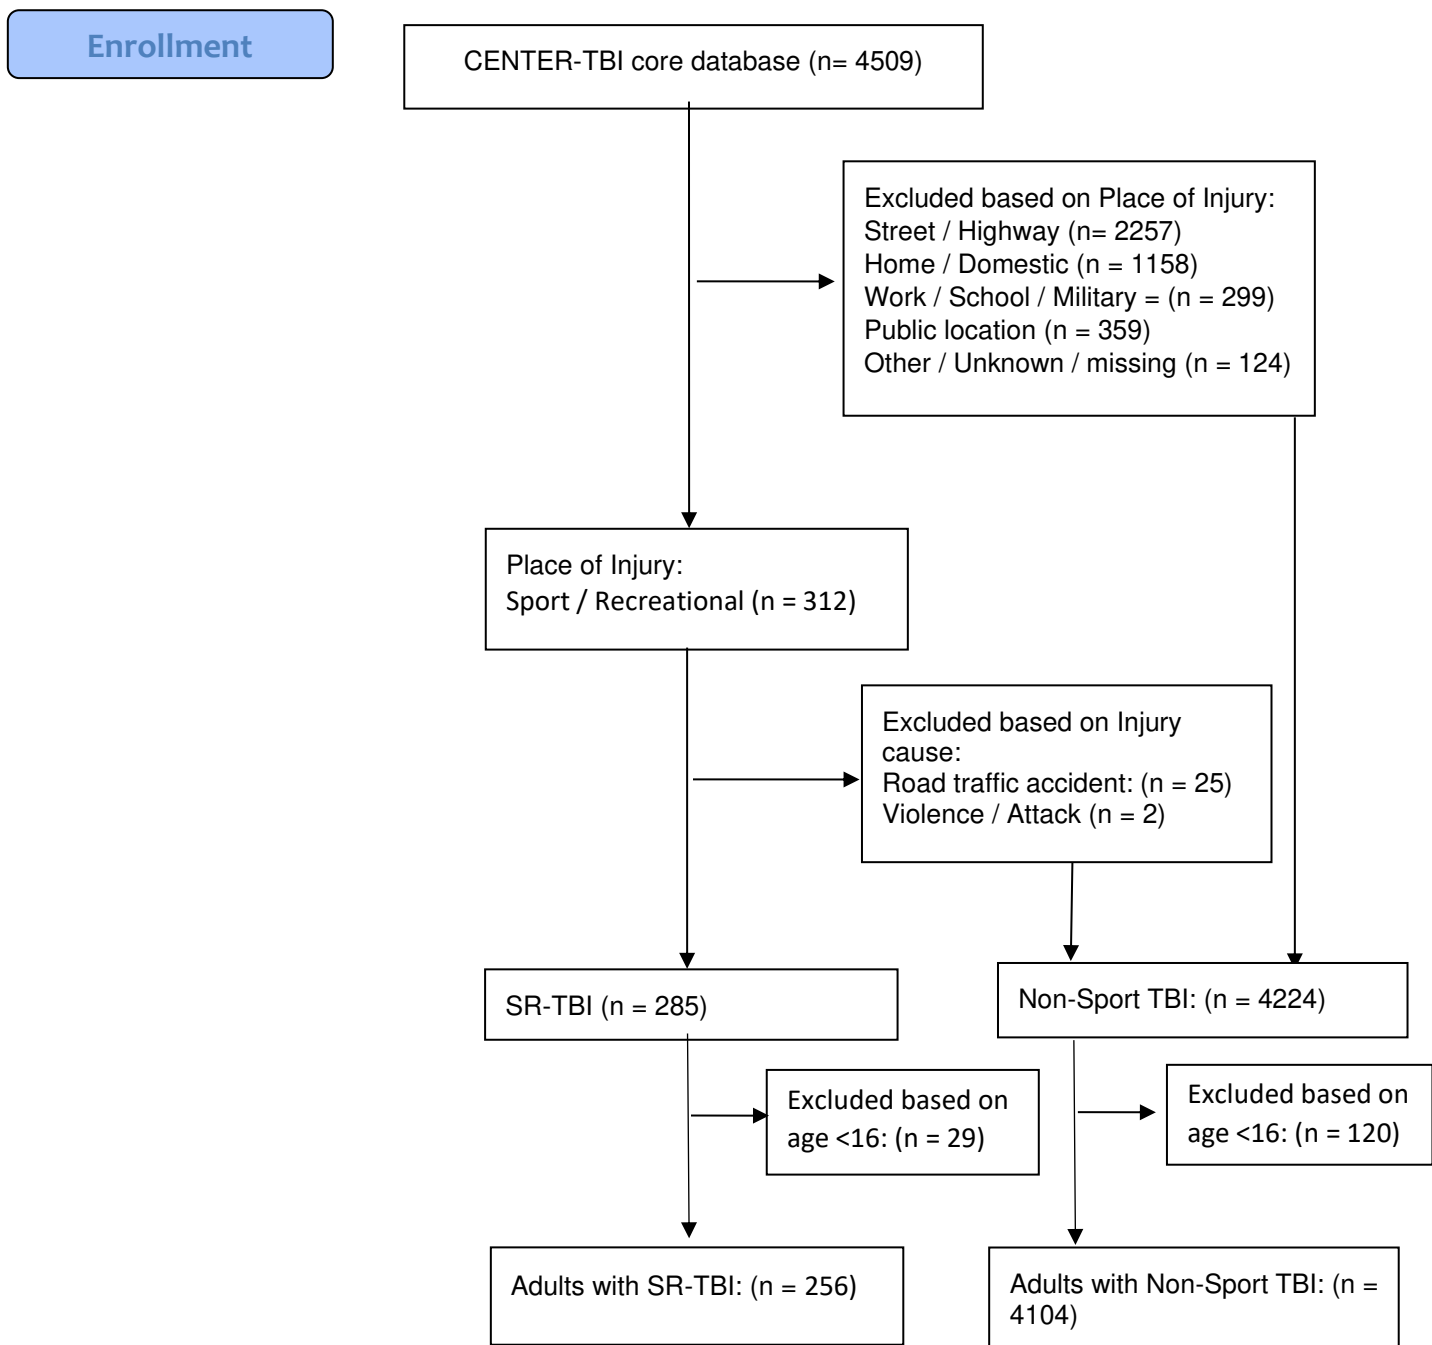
Enrollment

CENTER-TBI core database (n= 4509)

Excluded based on Place of Injury:
Street / Highway (n= 2257)
Home / Domestic (n = 1158)
Work / School / Military = (n = 299)
Public location (n = 359)
Other / Unknown / missing (n = 124)

Place of Injury:
Sport / Recreational (n = 312)

Excluded based on Injury cause:
Road traffic accident: (n = 25)
Violence / Attack (n = 2)

SR-TBI (n = 285)

Non-Sport TBI: (n = 4224)

Excluded based on age <16: (n = 29)

Excluded based on age <16: (n = 120)

Adults with SR-TBI: (n = 256)

Adults with Non-Sport TBI: (n = 4104)